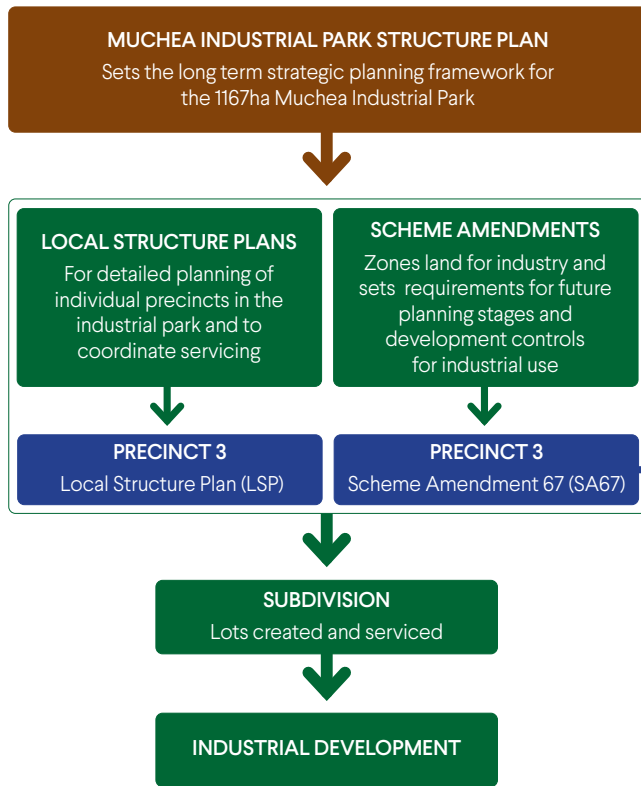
MUCHEA INDUSTRIAL PARK STRUCTURE PLAN
Sets the long term strategic planning framework for the 1167ha Muchea Industrial Park

LOCAL STRUCTURE PLANS
For detailed planning of individual precincts in the industrial park and to coordinate servicing

SCHEME AMENDMENTS
Zones land for industry and sets requirements for future planning stages and development controls for industrial use

PRECINCT 3
Local Structure Plan (LSP)

PRECINCT 3
Scheme Amendment 67 (SA67)

SUBDIVISION
Lots created and serviced

INDUSTRIAL DEVELOPMENT